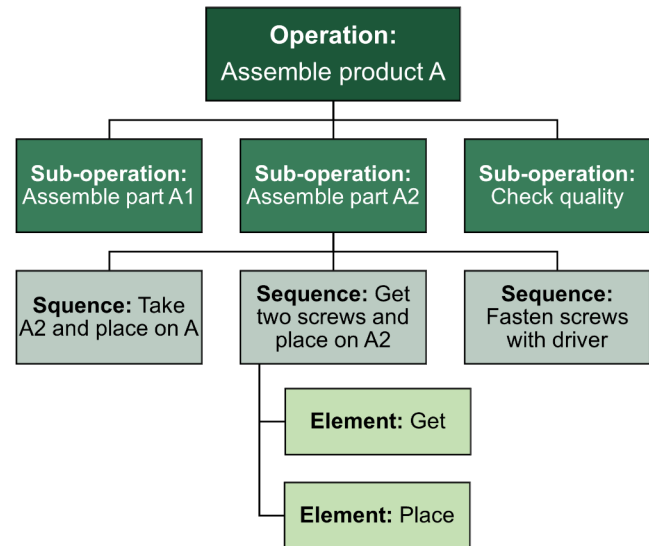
Operation:
Assemble product A

Sub-operation:
Assemble part A1

Sub-operation:
Assemble part A2

Sub-operation:
Check quality

Squence: Take A2 and place on A

Sequence: Get two screws and place on A2

Sequence: Fasten screws with driver

Element: Get

Element: Place